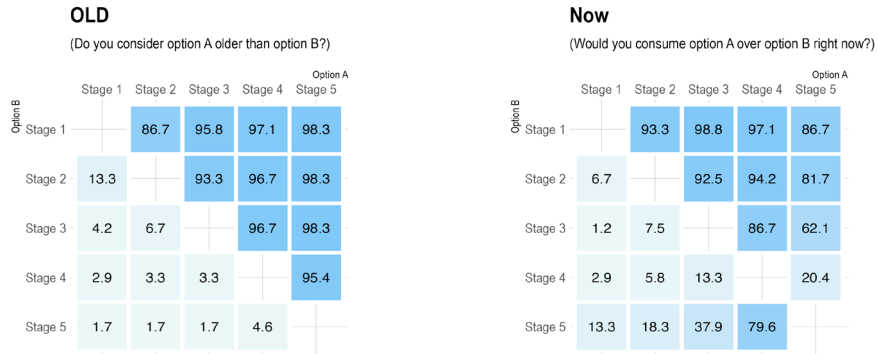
OLD

(Do you consider option A older than option B?)

Option A

Option B

| | Stage 1 | Stage 2 | Stage 3 | Stage 4 | Stage 5 |
|---|---|---|---|---|---|
| Stage 1 | | 86.7 | 95.8 | 97.1 | 98.3 |
| Stage 2 | 13.3 | | 93.3 | 96.7 | 98.3 |
| Stage 3 | 4.2 | 6.7 | | 96.7 | 98.3 |
| Stage 4 | 2.9 | 3.3 | 3.3 | | 95.4 |
| Stage 5 | 1.7 | 1.7 | 1.7 | 4.6 | |

Now

(Would you consume option A over option B right now?)

Option A

Option B

| | Stage 1 | Stage 2 | Stage 3 | Stage 4 | Stage 5 |
|---|---|---|---|---|---|
| Stage 1 | | 93.3 | 98.8 | 97.1 | 86.7 |
| Stage 2 | 6.7 | | 92.5 | 94.2 | 81.7 |
| Stage 3 | 1.2 | 7.5 | | 86.7 | 62.1 |
| Stage 4 | 2.9 | 5.8 | 13.3 | | 20.4 |
| Stage 5 | 13.3 | 18.3 | 37.9 | 79.6 | |